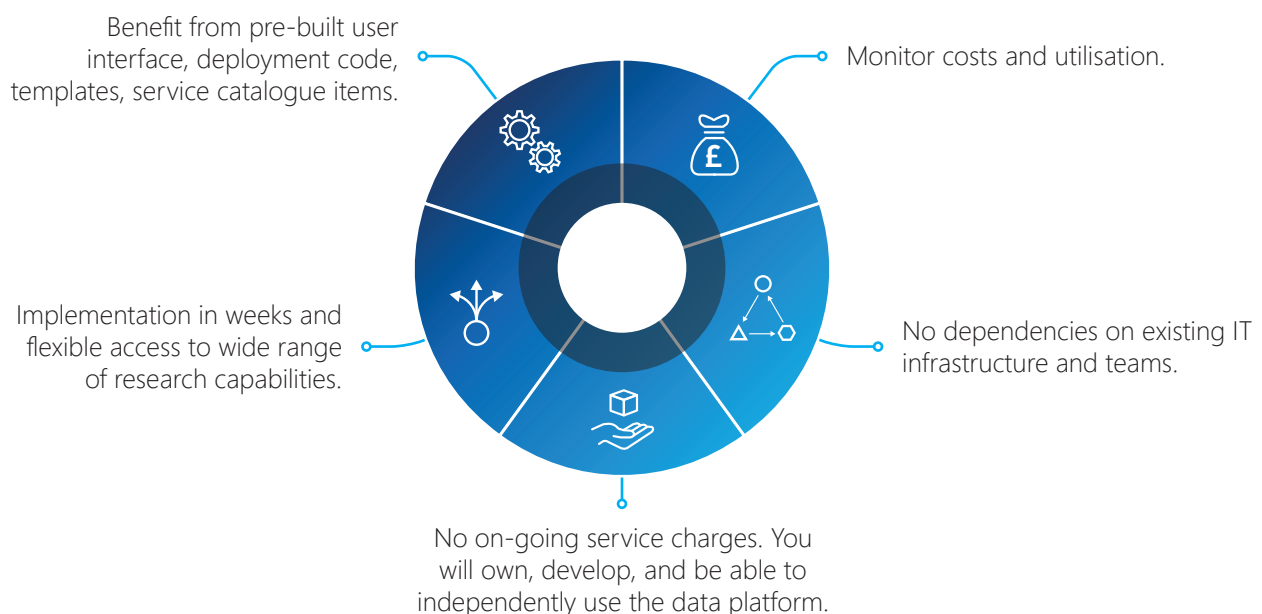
Benefit from pre-built user interface, deployment code, templates, service catalogue items.

Monitor costs and utilisation.

£

Implementation in weeks and flexible access to wide range of research capabilities.

No dependencies on existing IT infrastructure and teams.

No on-going service charges. You will own, develop, and be able to independently use the data platform.